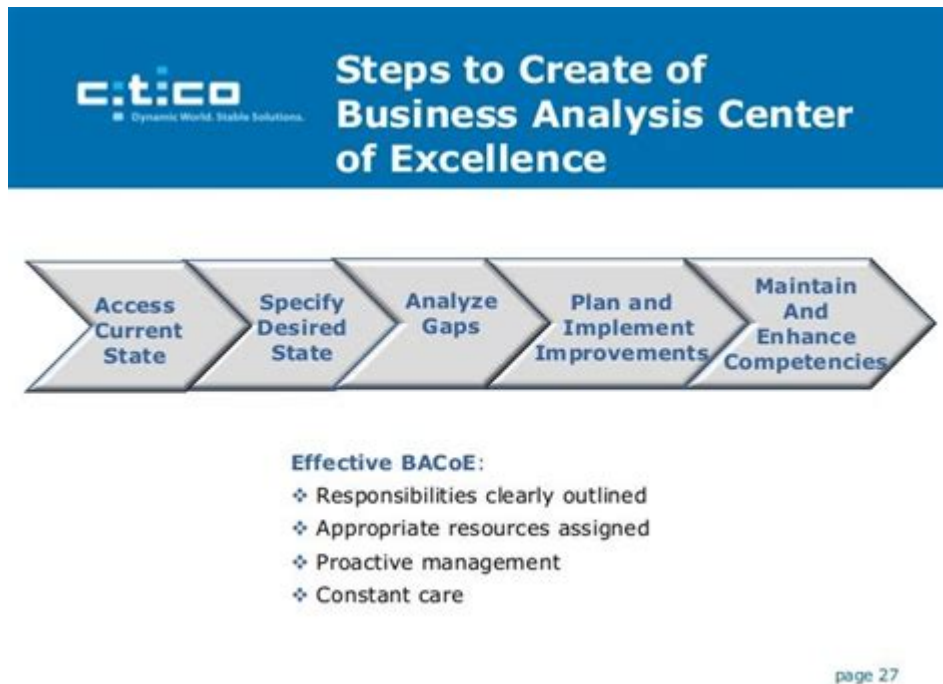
c:t:co
Dynamic World. Stable Solutions.

Steps to Create of Business Analysis Center of Excellence

Access Current State

Specify Desired State

Analyze Gaps

Plan and Implement Improvements

Maintain And Enhance Competencies

Effective BACoE:
❖ Responsibilities clearly outlined
❖ Appropriate resources assigned
❖ Proactive management
❖ Constant care

page 27